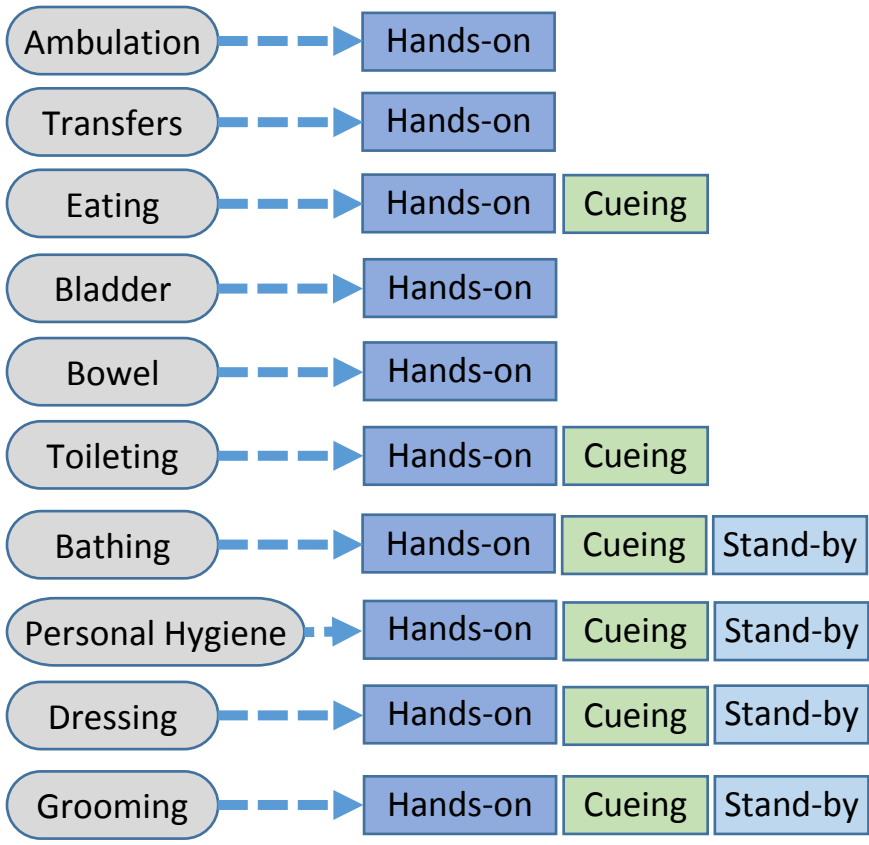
Ambulation
Hands-on

Transfers
Hands-on

Eating
Hands-on
Cueing

Bladder
Hands-on

Bowel
Hands-on

Toileting
Hands-on
Cueing

Bathing
Hands-on
Cueing
Stand-by

Personal Hygiene
Hands-on
Cueing
Stand-by

Dressing
Hands-on
Cueing
Stand-by

Grooming
Hands-on
Cueing
Stand-by